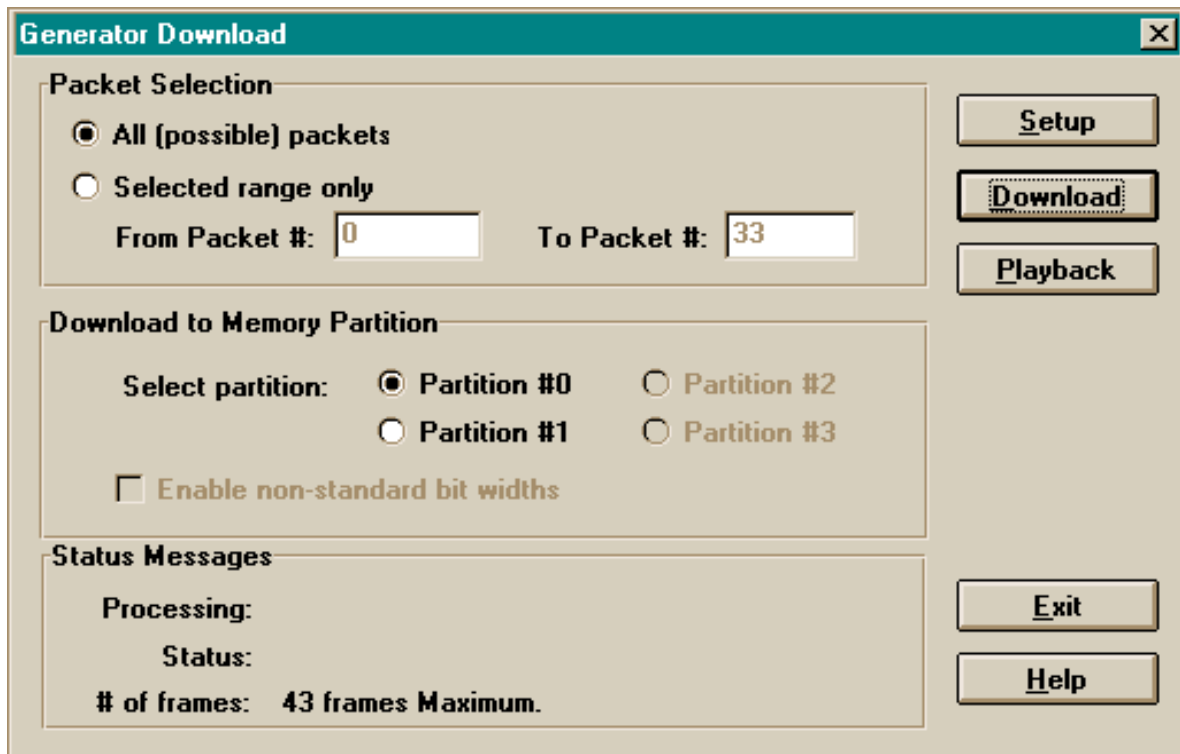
Generator Download

Packet Selection

All (possible) packets

Selected range only

From Packet #: 0

To Packet #: 33

Setup

Download

Playback

Download to Memory Partition

Select partition:

Partition #0

Partition #2

Partition #1

Partition #3

Enable non-standard bit widths

Status Messages

Processing:

Status:

# of frames: 43 frames Maximum.

Exit

Help